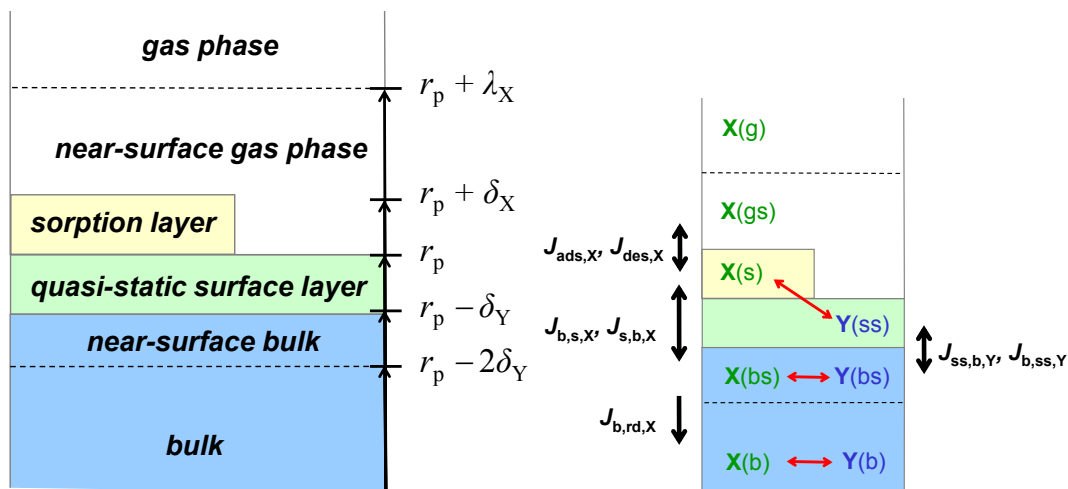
gas phase

near-surface gas phase

sorption layer

quasi-static surface layer

near-surface bulk

bulk

$r_\mathrm{p} + \lambda_\mathrm{X}$

$r_\mathrm{p} + \delta_\mathrm{X}$

$r_\mathrm{p}$

$r_\mathrm{p} - \delta_\mathrm{Y}$

$r_\mathrm{p} - 2\delta_\mathrm{Y}$

X(g)

X(gs)

$J_{ads,X}$, $J_{des,X}$

X(s)

$J_{b,s,X}$, $J_{s,b,X}$

Y(ss)

$J_{ss,b,Y}$, $J_{b,ss,Y}$

X(bs) Y(bs)

$J_{b,rd,X}$

X(b) Y(b)